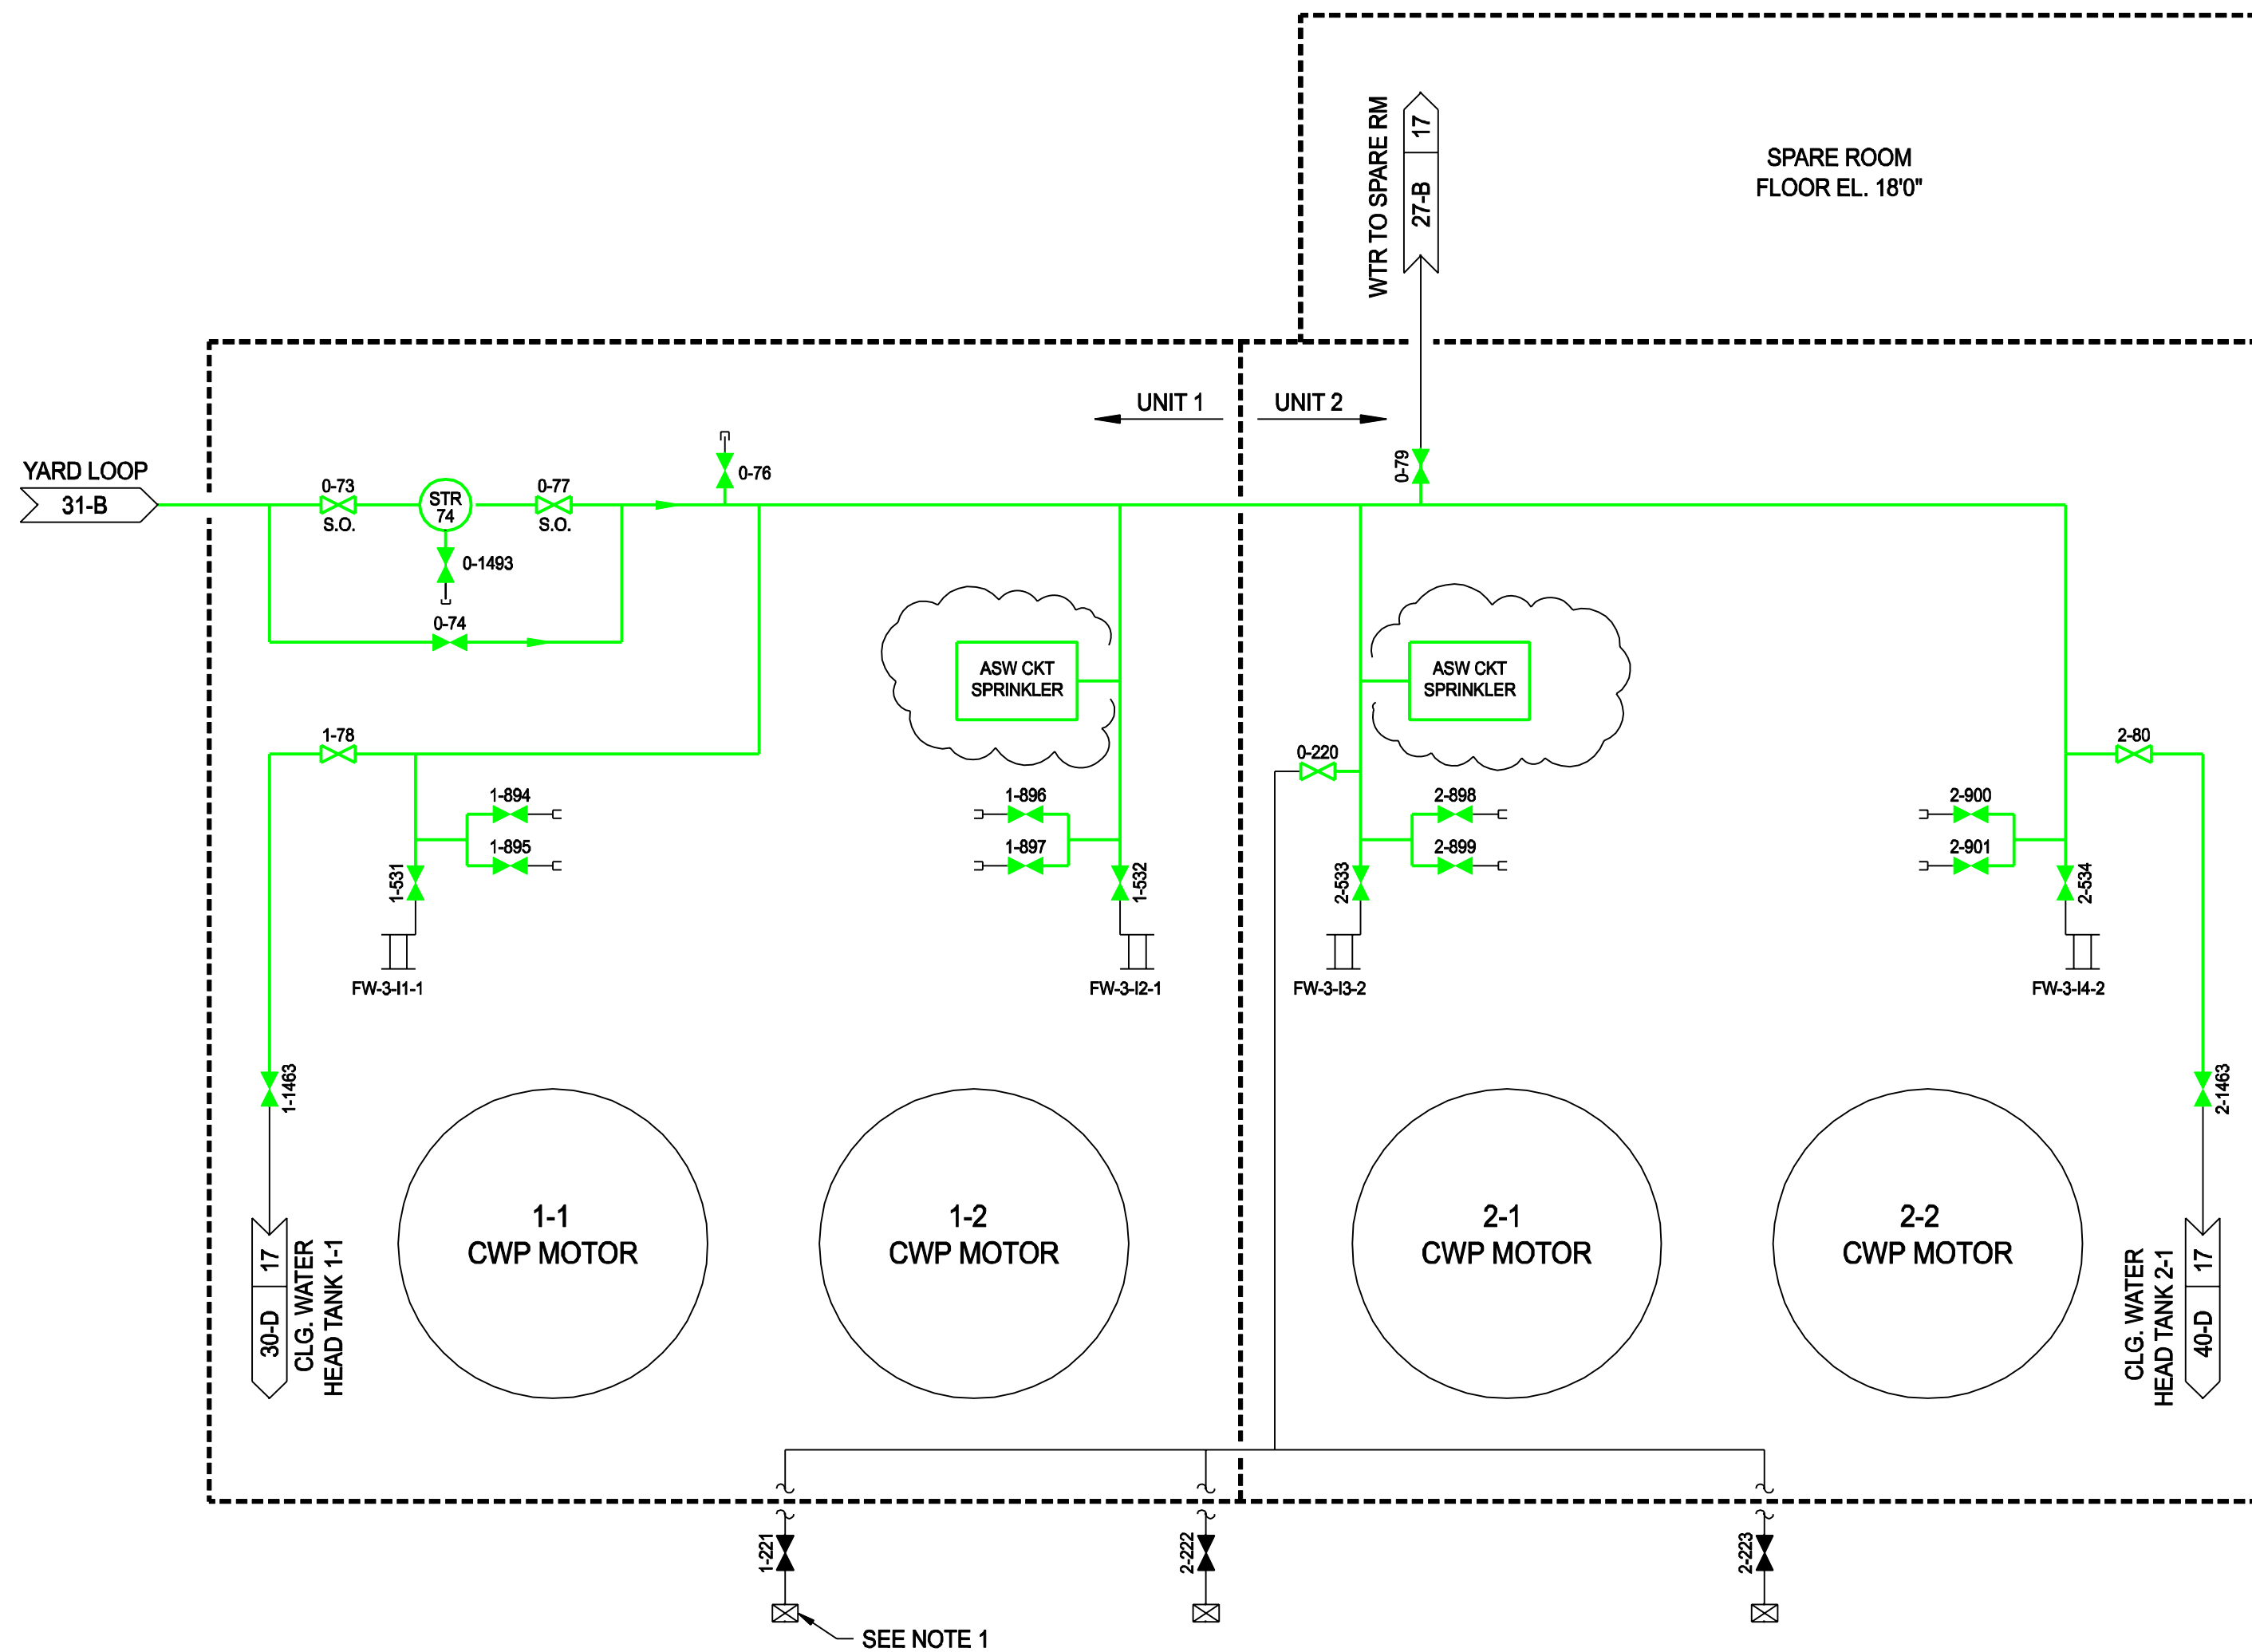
SPARE ROOM
FLOOR EL. 18'0"

WTR TO SPARE RM
27-B
17

UNIT 1
UNIT 2

YARD LOOP
31-B

0-73
S.O.
STR
74
0-77
S.O.
0-76
0-79
0-1493
0-74

ASW CKT
SPRINKLER

ASW CKT
SPRINKLER

1-78
1-894
1-895
1-531
1-896
1-897
1-532
FW-3-I1-1
FW-3-I2-1

0-220
2-898
2-899
2-533
FW-3-I3-2
2-80
2-900
2-901
2-534
FW-3-I4-2

1-1463
2-1463

17
30-D
CLG. WATER
HEAD TANK 1-1

1-1
CWP MOTOR

1-2
CWP MOTOR

2-1
CWP MOTOR

2-2
CWP MOTOR

CLG. WATER
HEAD TANK 2-1
17
40-D

1-221
2-222
2-223
SEE NOTE 1